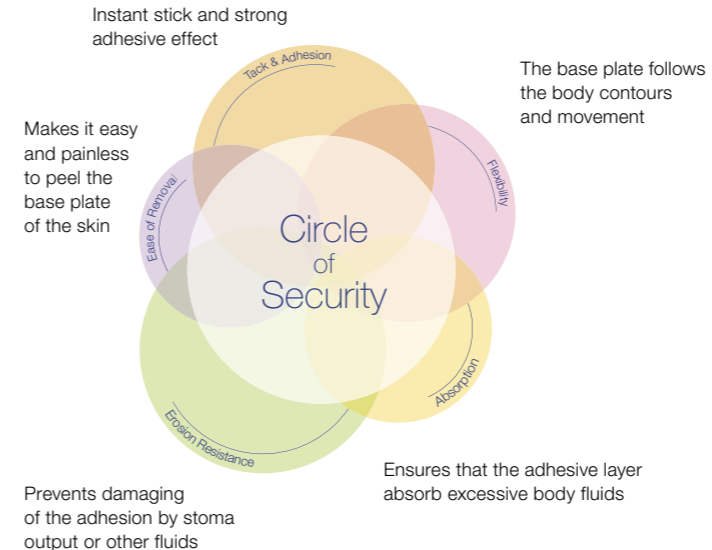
Instant stick and strong adhesive effect

Tack & Adhesion

The base plate follows the body contours and movement

Flexibility

Makes it easy and painless to peel the base plate of the skin

Ease of Removal

Circle of Security

Absorption

Erosion Resistance

Ensures that the adhesive layer absorb excessive body fluids

Prevents damaging of the adhesion by stoma output or other fluids